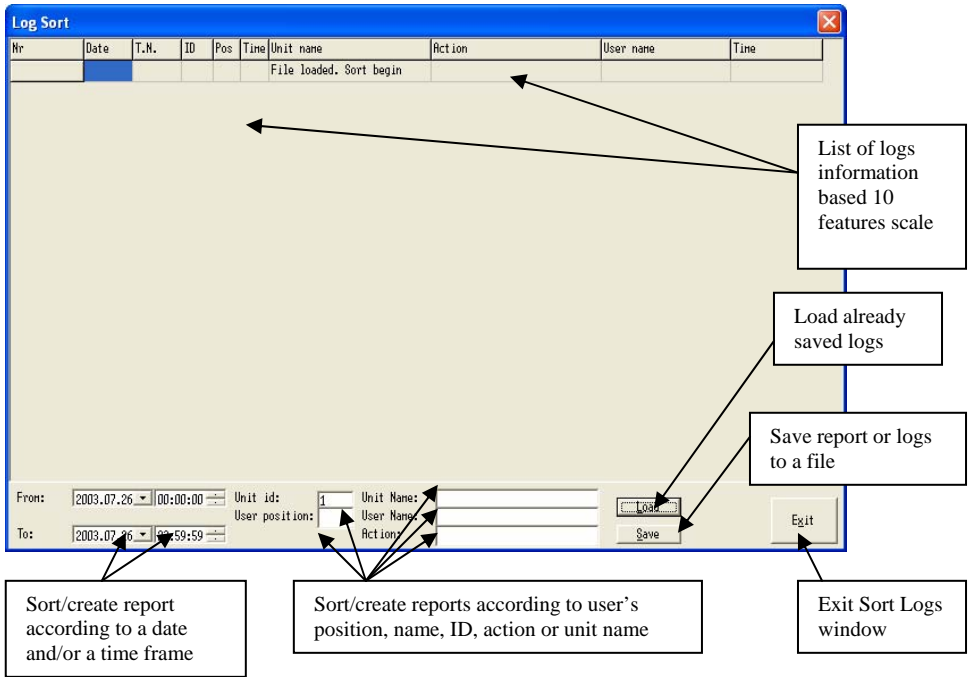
Log Sort

| Nr | Date | T.N. | ID | Pos | Time | Unit name | Action | User name | Time |
|---|---|---|---|---|---|---|---|---|---|
| | | | | | | File loaded. Sort begin | | | |

List of logs information based 10 features scale

Load already saved logs

Save report or logs to a file

From: 2003.07.26 00:00:00 Unit id: 1 Unit Name:
User position: User Name:
To: 2003.07.26 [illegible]:59:59 Action:

Load

Save

Exit

Sort/create report according to a date and/or a time frame

Sort/create reports according to user's position, name, ID, action or unit name

Exit Sort Logs window